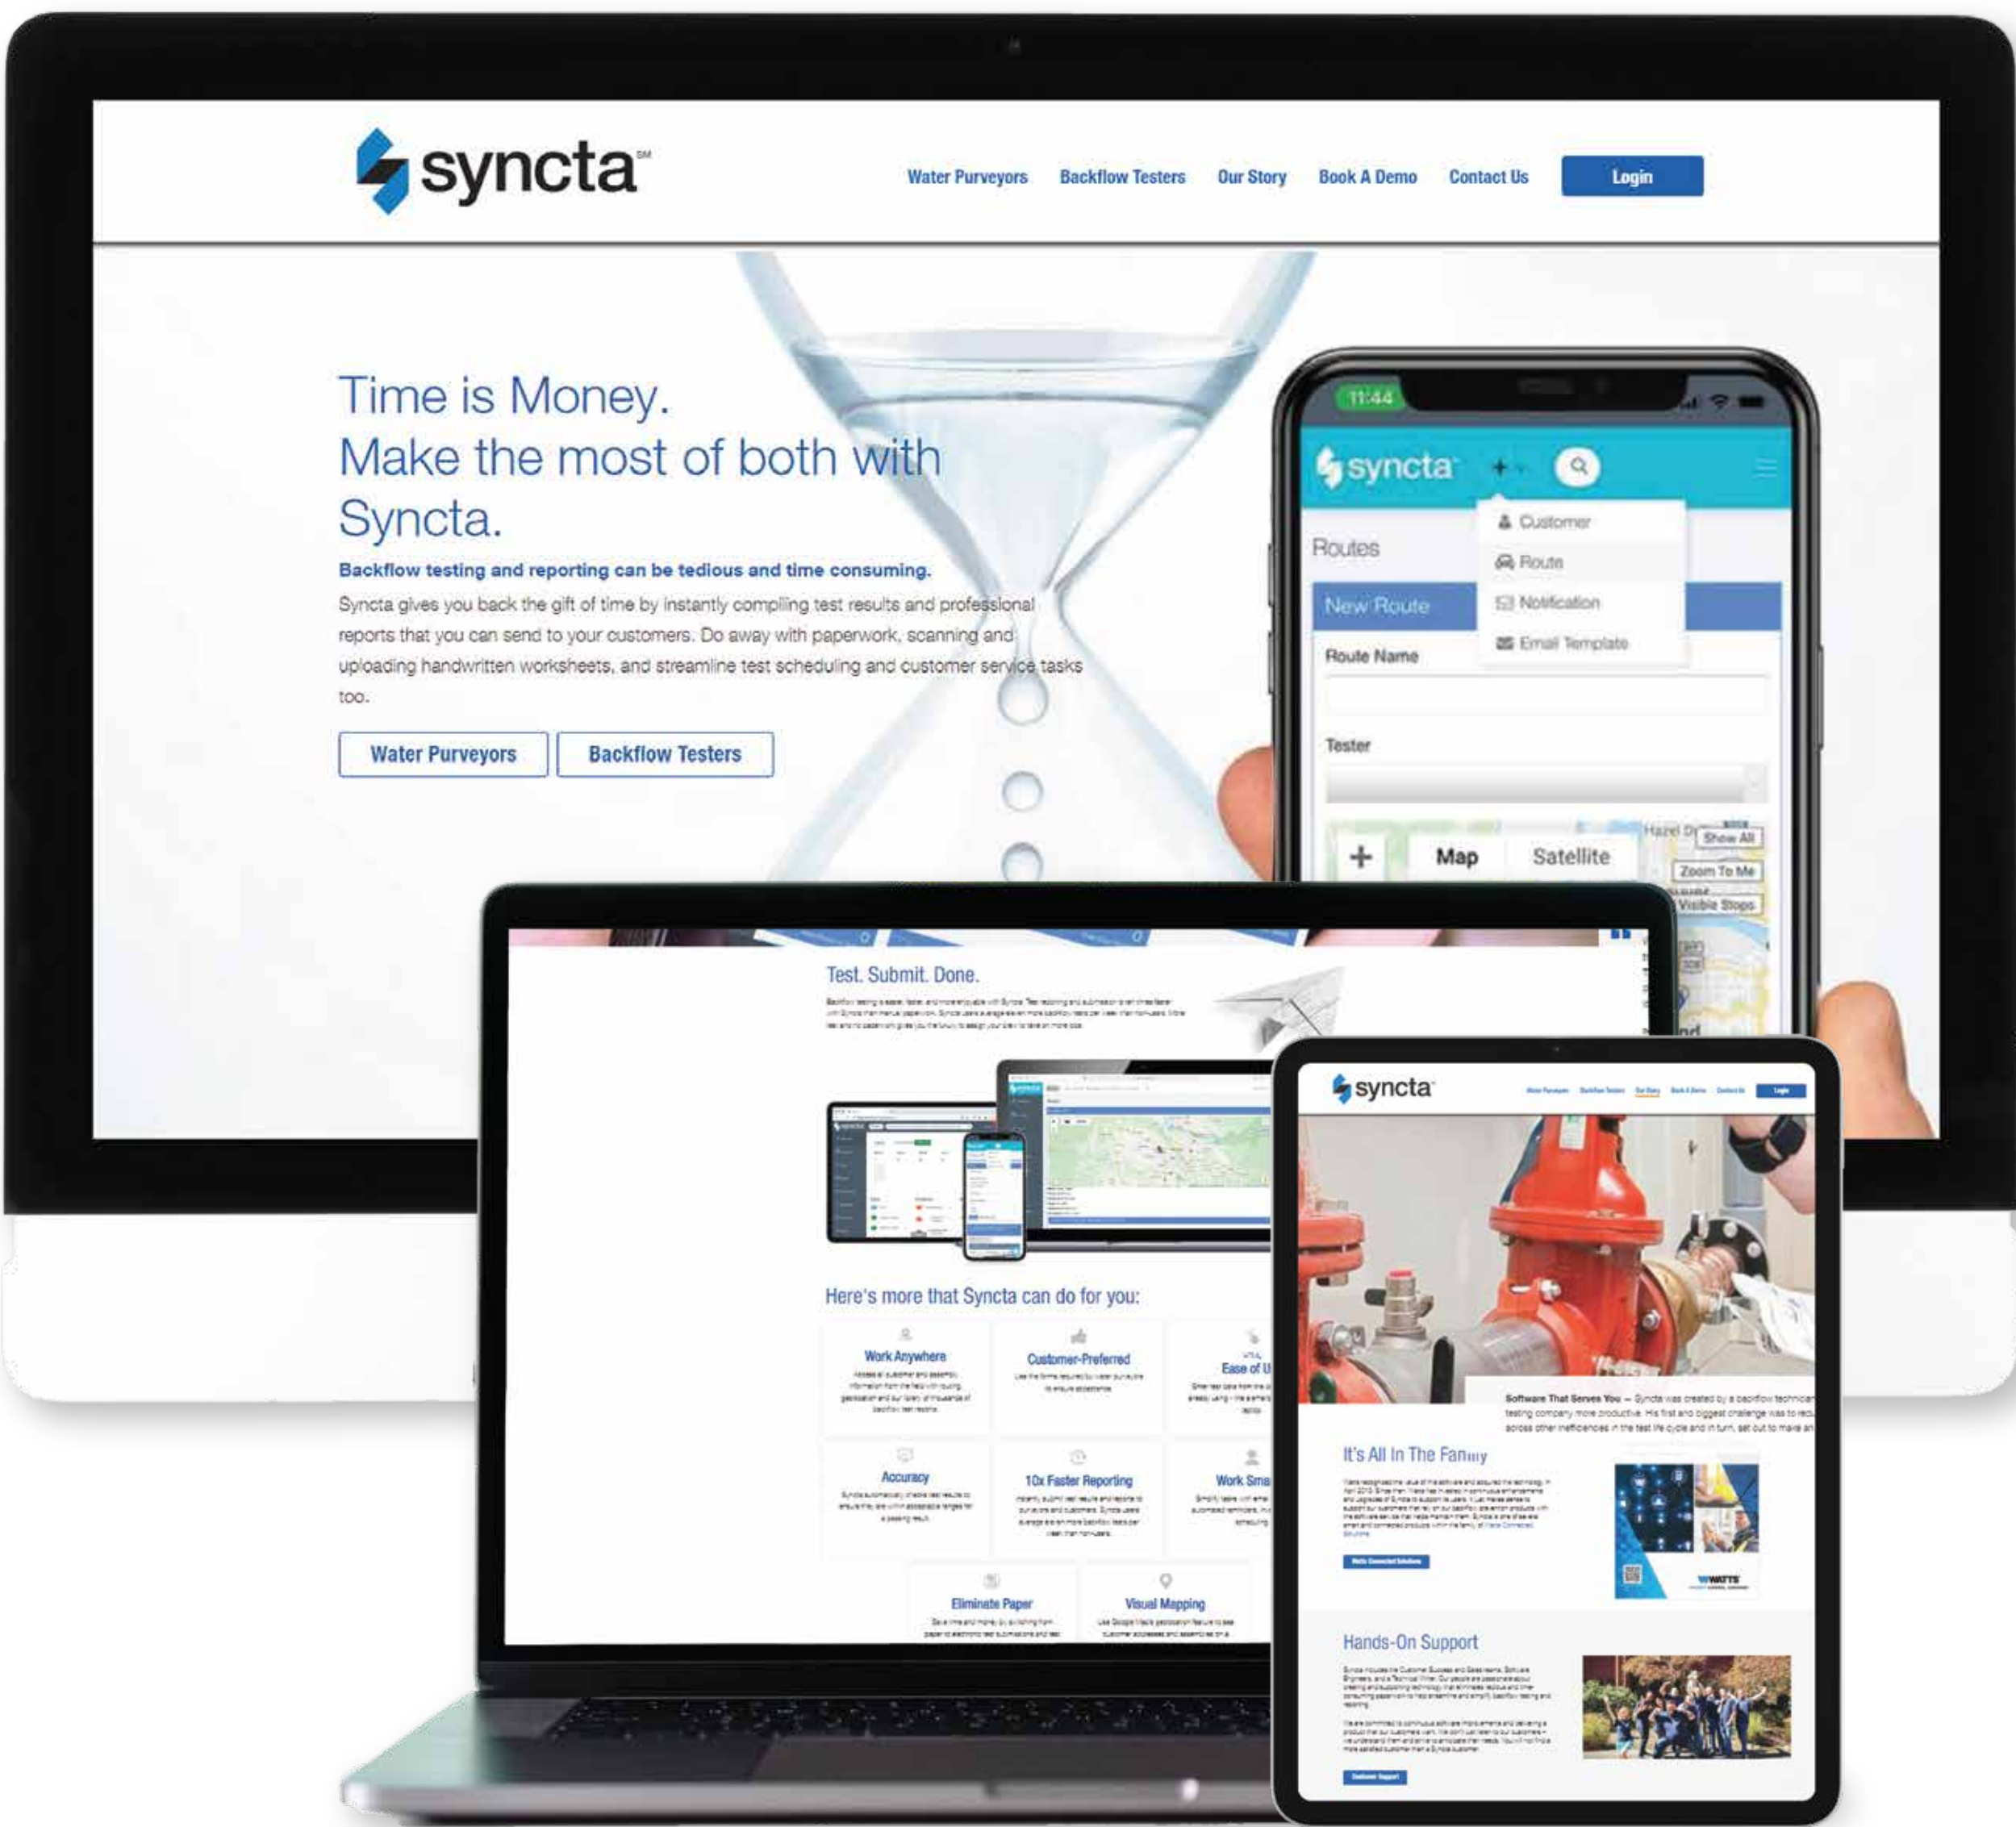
syncta℠

Water Purveyors Backflow Testers Our Story Book A Demo Contact Us Login

Time is Money.
Make the most of both with Syncta.

Backflow testing and reporting can be tedious and time consuming.

Syncta gives you back the gift of time by instantly compiling test results and professional reports that you can send to your customers. Do away with paperwork, scanning and uploading handwritten worksheets, and streamline test scheduling and customer service tasks too.

Water Purveyors Backflow Testers

11:44

syncta

Customer
Route
Notification
Email Template

Routes

New Route

Route Name

Tester

Map Satellite

Show All
Zoom To Me
Visible Stops

Test. Submit. Done.

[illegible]

Here's more that Syncta can do for you:

Work Anywhere
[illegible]

Customer-Preferred
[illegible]

Ease of U
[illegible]

Accuracy
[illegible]

10x Faster Reporting
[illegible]

Work Sma
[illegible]

Eliminate Paper
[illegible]

Visual Mapping
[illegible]

syncta

Software That Serves You — Syncta was created by a backflow technician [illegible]

It's All In The Family

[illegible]

WATTS

Hands-On Support

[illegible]